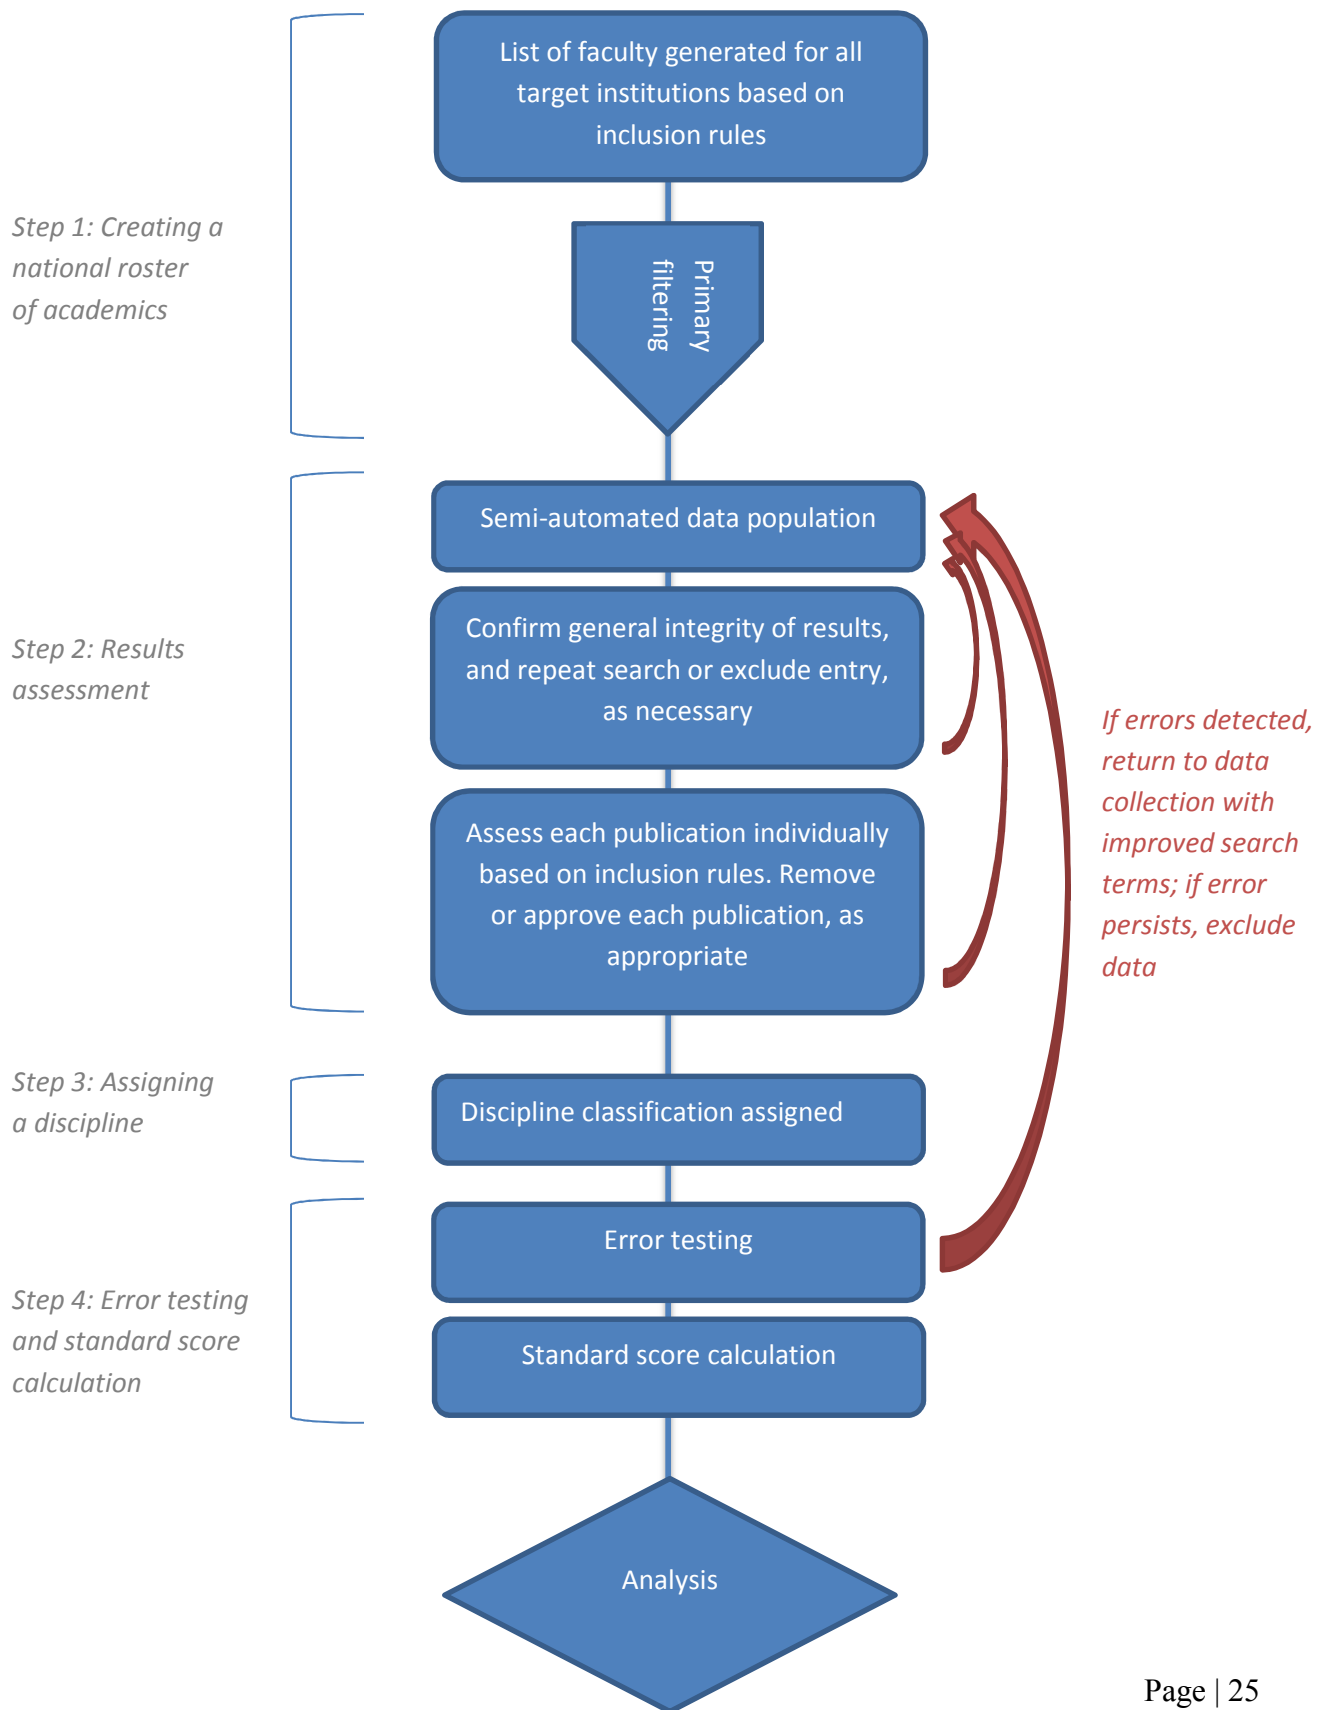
Step 1: Creating a national roster of academics

List of faculty generated for all target institutions based on inclusion rules

Primary filtering

Step 2: Results assessment

Semi-automated data population

Confirm general integrity of results, and repeat search or exclude entry, as necessary

Assess each publication individually based on inclusion rules. Remove or approve each publication, as appropriate

If errors detected, return to data collection with improved search terms; if error persists, exclude data

Step 3: Assigning a discipline

Discipline classification assigned

Step 4: Error testing and standard score calculation

Error testing

Standard score calculation

Analysis

Page | 25